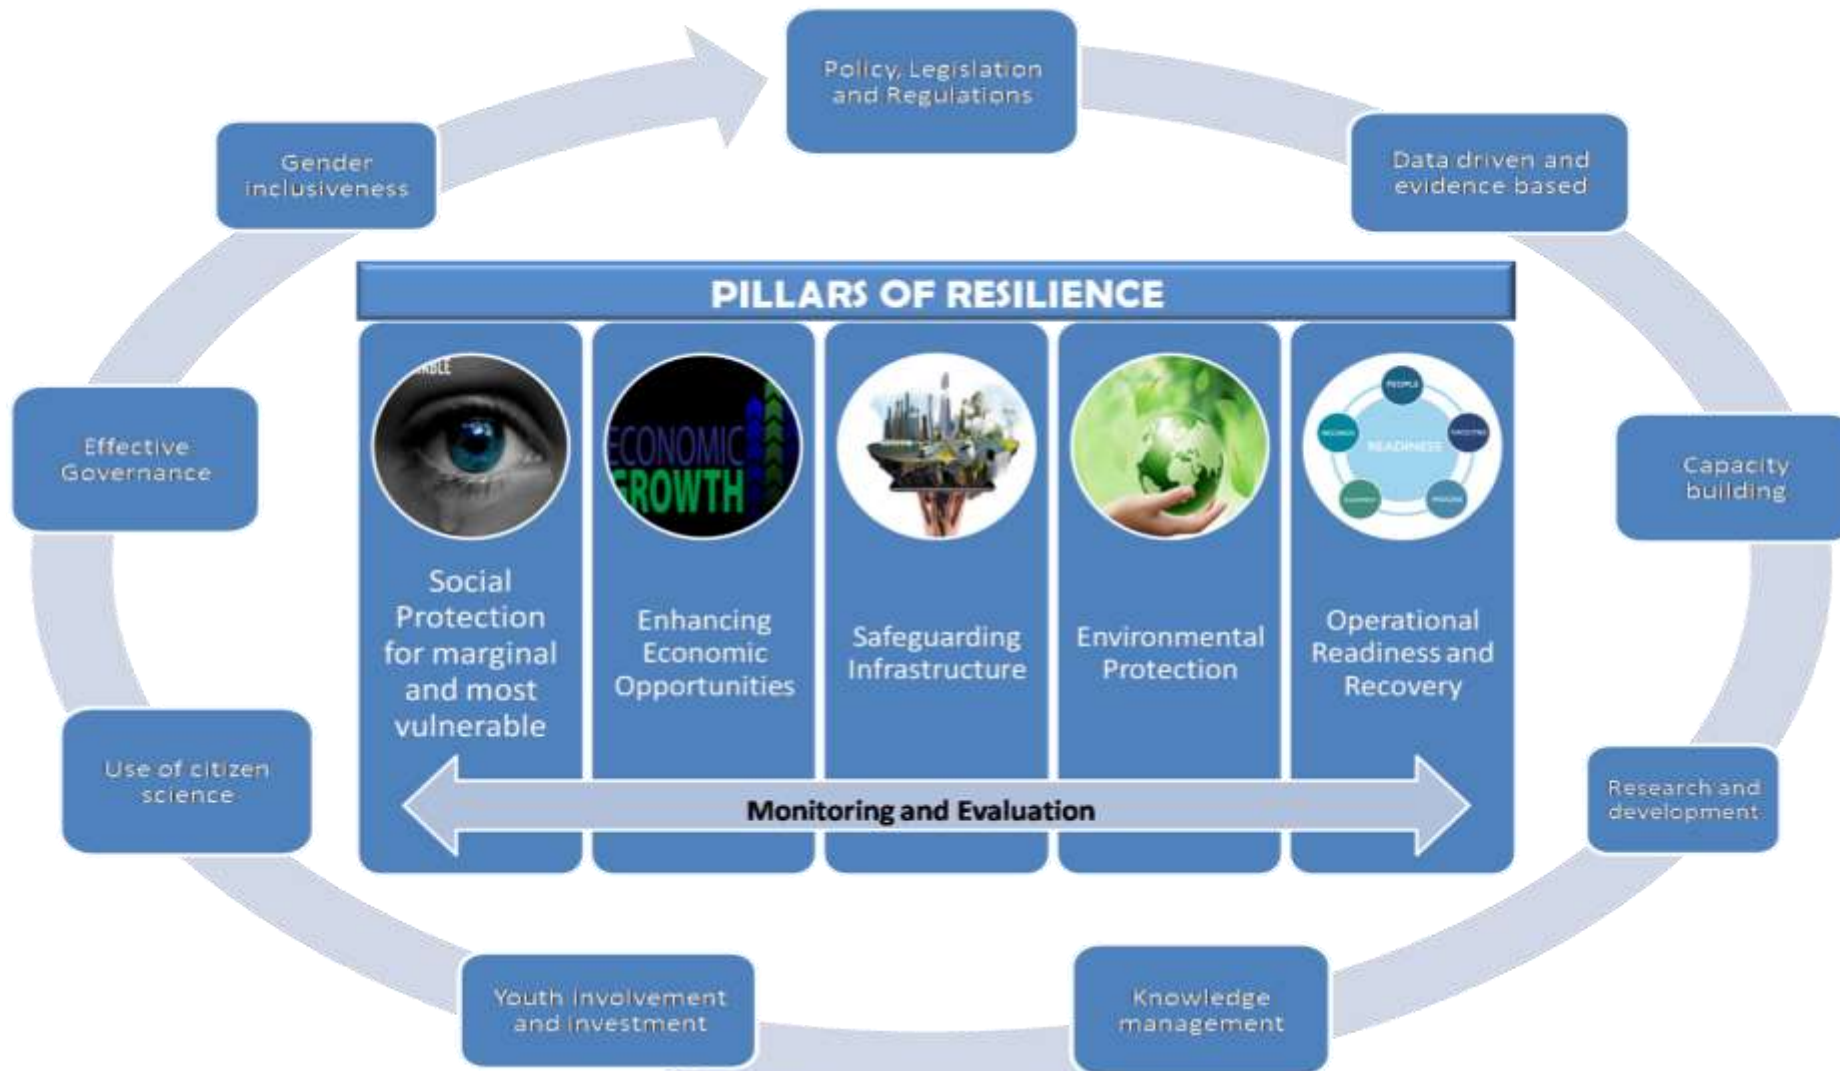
Policy, Legislation and Regulations

Data driven and evidence based

Capacity building

Research and development

Knowledge management

Youth involvement and investment

Use of citizen science

Effective Governance

Gender inclusiveness

PILLARS OF RESILIENCE

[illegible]BLE

Social Protection for marginal and most vulnerable

ECONOMIC GROWTH

Enhancing Economic Opportunities

Safeguarding Infrastructure

Environmental Protection

PEOPLE
READINESS
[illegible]
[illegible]
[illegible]
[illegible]

Operational Readiness and Recovery

Monitoring and Evaluation